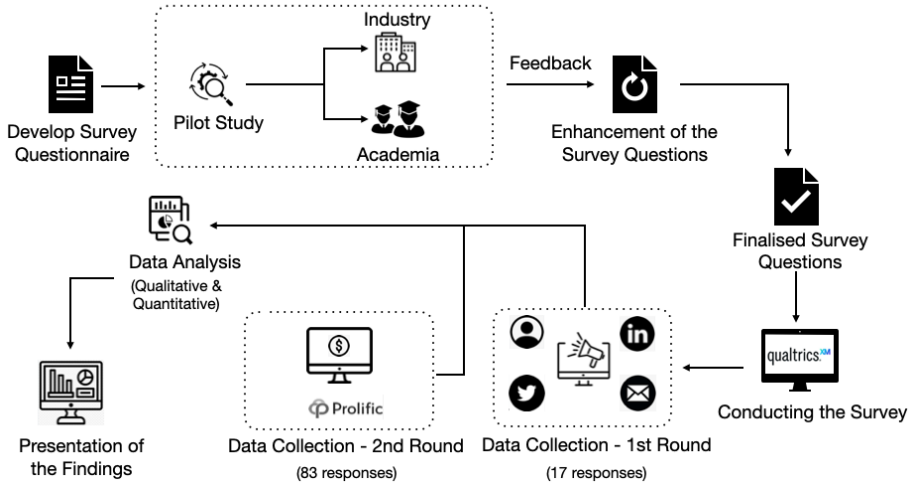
Develop Survey Questionnaire

Pilot Study

Industry

Academia

Feedback

Enhancement of the Survey Questions

Finalised Survey Questions

qualtrics.XM

Conducting the Survey

in

Data Collection - 1st Round
(17 responses)

$

Prolific

Data Collection - 2nd Round
(83 responses)

Data Analysis
(Qualitative & Quantitative)

Presentation of the Findings